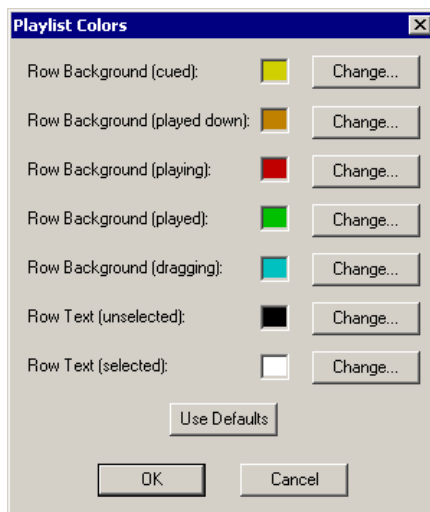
Playlist Colors

Row Background (cued): Change...

Row Background (played down): Change...

Row Background (playing): Change...

Row Background (played): Change...

Row Background (dragging): Change...

Row Text (unselected): Change...

Row Text (selected): Change...

Use Defaults

OK Cancel